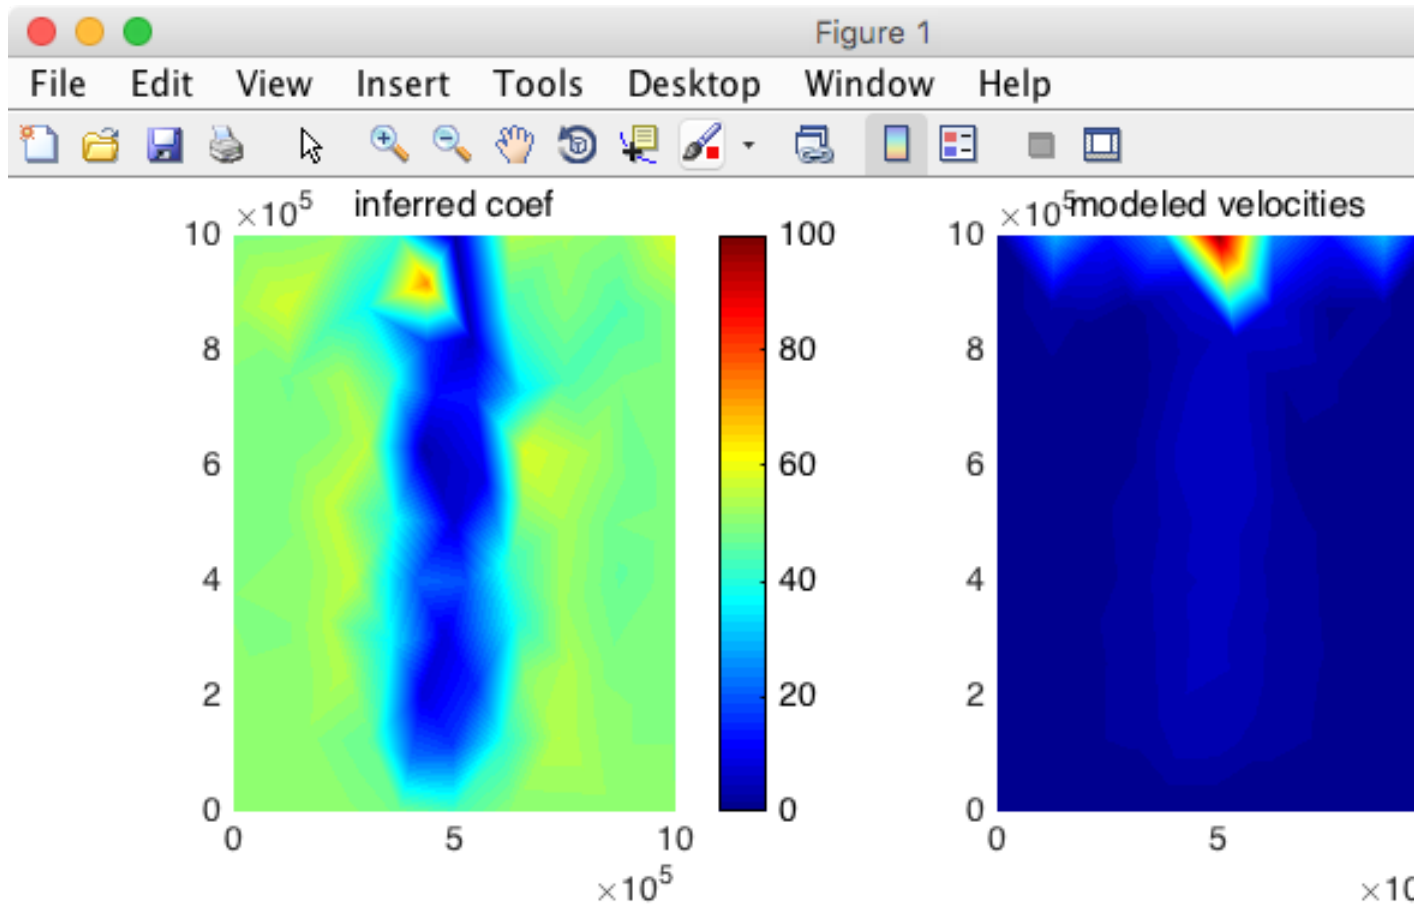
Figure 1

File Edit View Insert Tools Desktop Window Help

$\times10^5$ inferred coef

10
8
6
4
2
0

0 5 10

$\times10^5$

100
80
60
40
20
0

$\times10^5$modeled velocities

10
8
6
4
2
0

0 5

$\times1$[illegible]